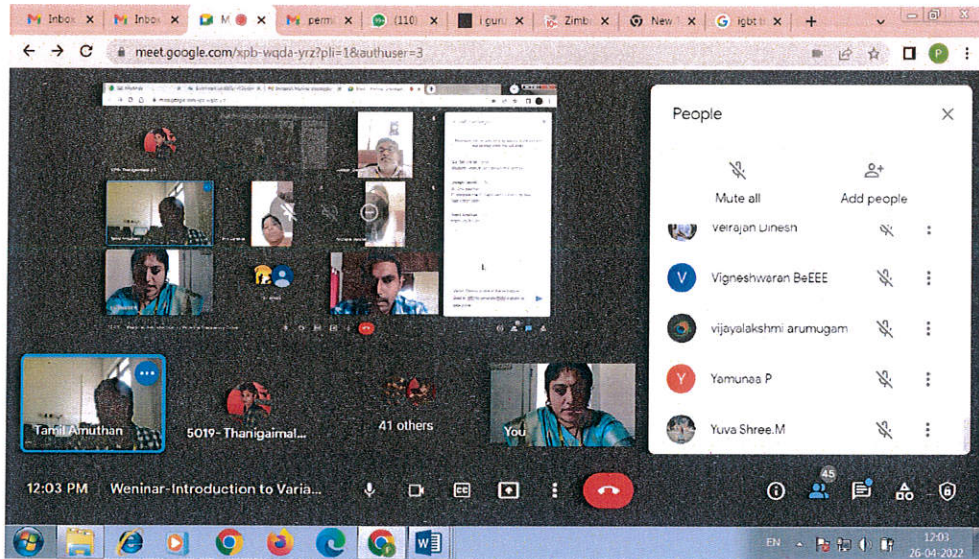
Inbox
Inbox
M
permi
(110)
i guru
Zimb
New
igbt
meet.google.com/xpb-wqda-yrz?pli=1&authuser=3

People
Mute all
Add people
Veirajan Dinesh
V Vigneshwaran BeEEE
vijayalakshmi arumugam
Y Yamunaa P
Yuva Shree.M

Tamil Amuthan
5019- Thanigaimal...
41 others
You

12:03 PM Weninar-Introduction to Varia...
45
EN
12:03
26-04-2022